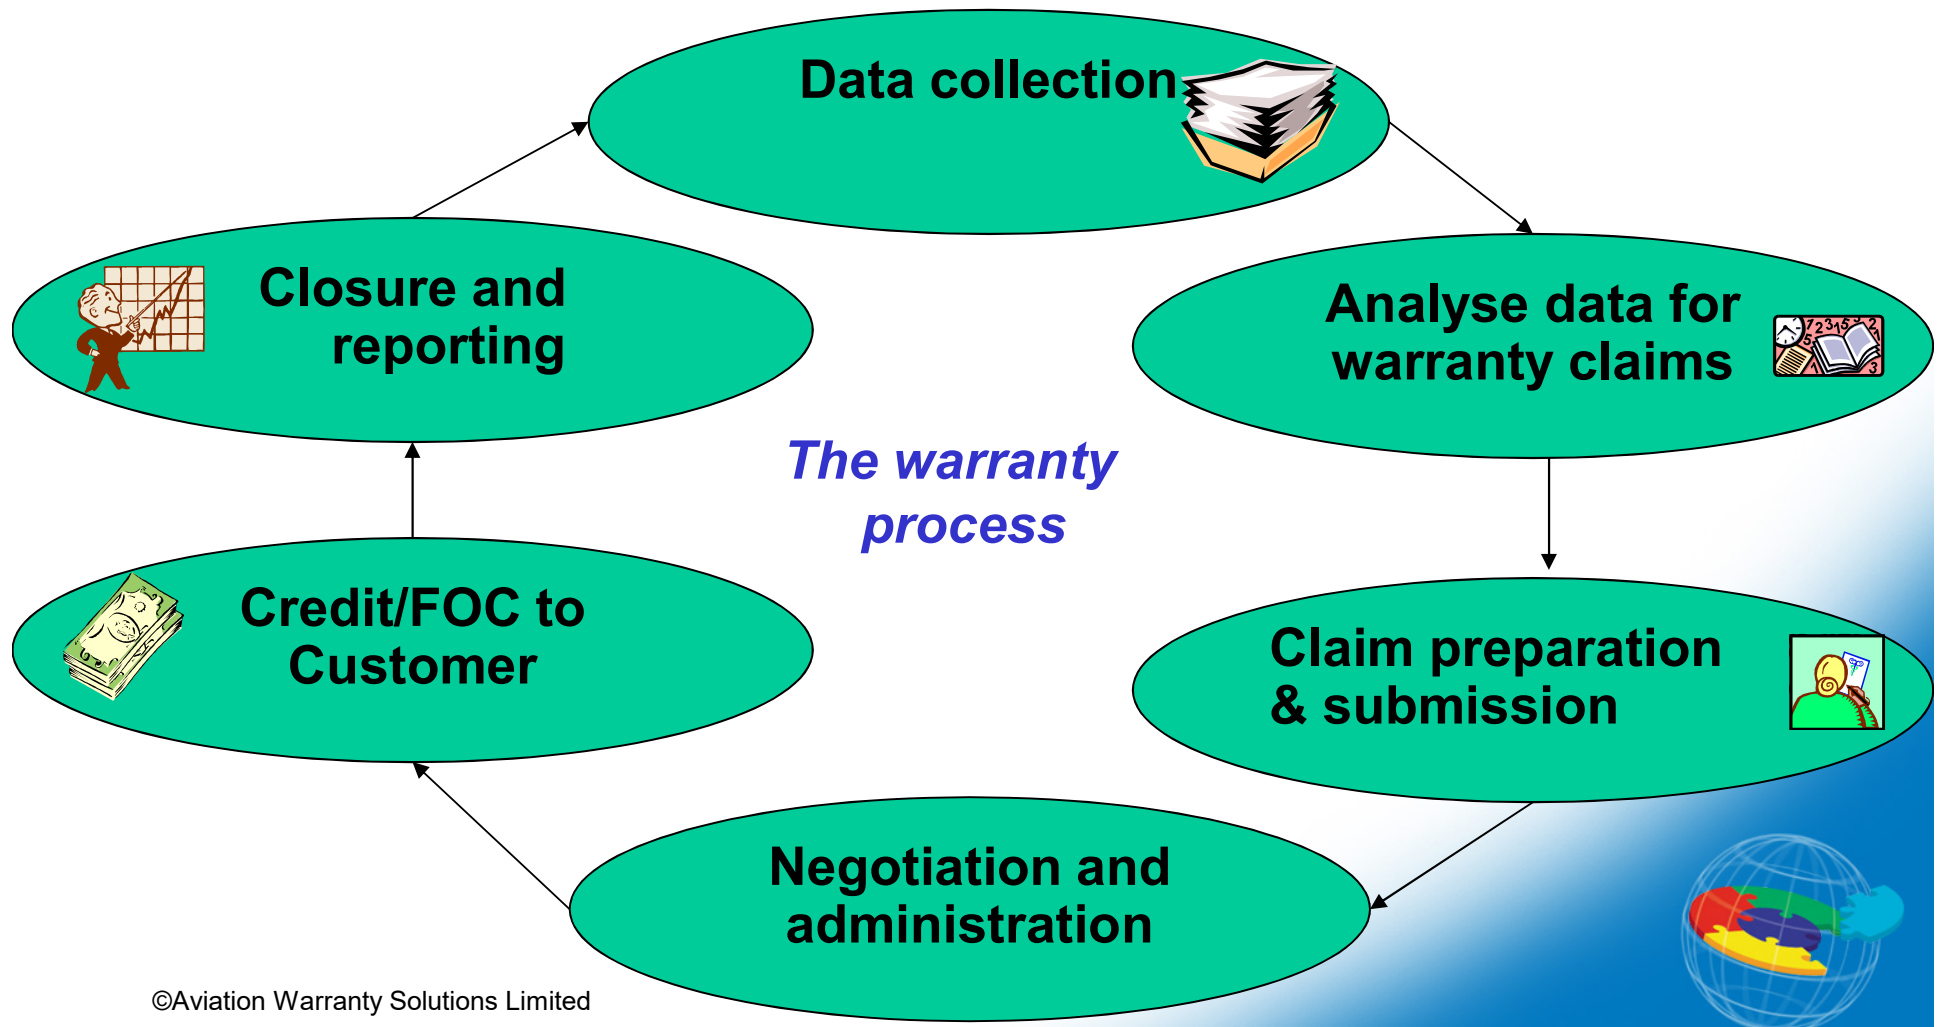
Data collection

Analyse data for warranty claims

Claim preparation & submission

Negotiation and administration

Credit/FOC to Customer

Closure and reporting

The warranty process

©Aviation Warranty Solutions Limited